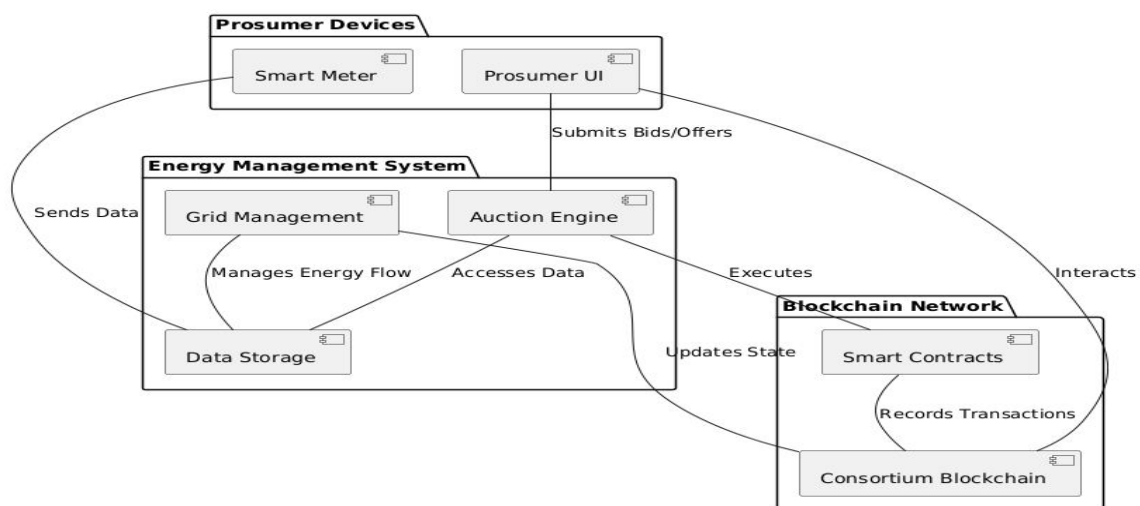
Prosumer Devices

Smart Meter

Prosumer UI

Submits Bids/Offers

Energy Management System

Grid Management

Auction Engine

Sends Data

Manages Energy Flow

Accesses Data

Executes

Interacts

Data Storage

Updates State

Blockchain Network

Smart Contracts

Records Transactions

Consortium Blockchain